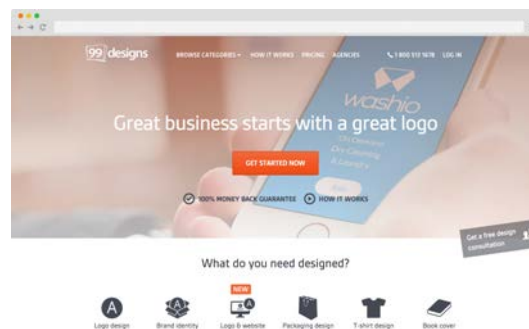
99 designs

BROWSE CATEGORIES ▾   HOW IT WORKS   PRICING   AGENCIES   1 800 513 1678   LOG IN

washio
On Demand
Dry Cleaning
& Laundry

Great business starts with a great logo

GET STARTED NOW

100% MONEY BACK GUARANTEE   HOW IT WORKS

Get a free design consultation

What do you need designed?

NEW

Logo design   Brand identity   Logo & website   Packaging design   T-shirt design   Book cover